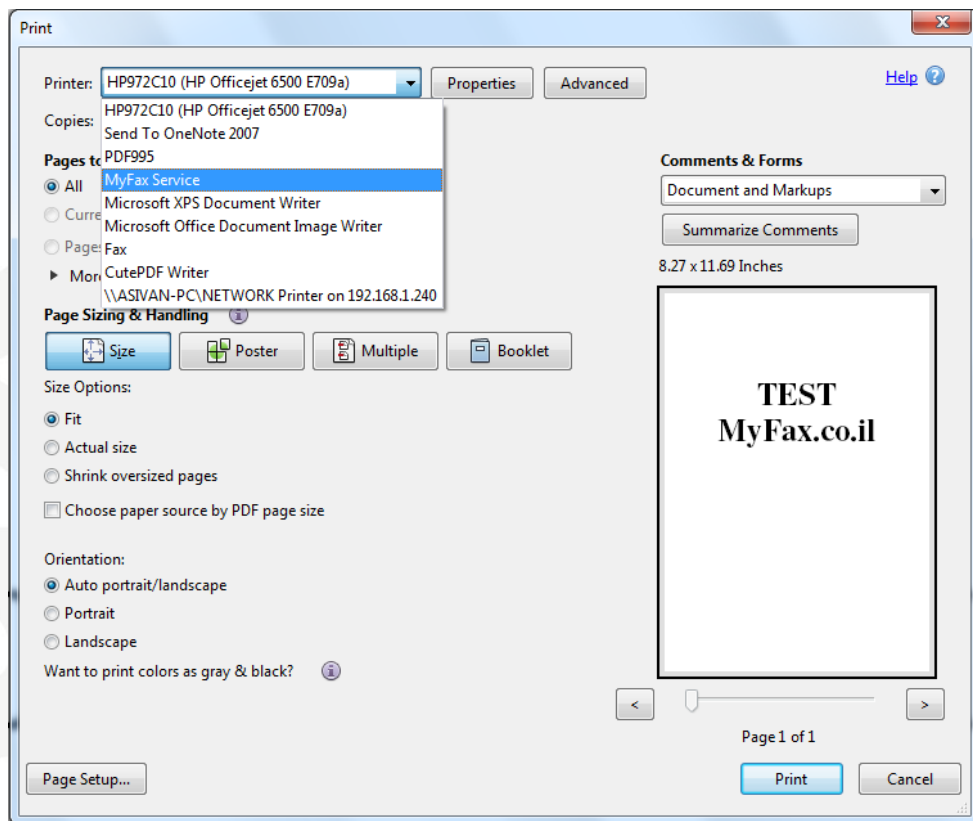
Print

Printer: HP972C10 (HP Officejet 6500 E709a)
Properties
Advanced
Help

HP972C10 (HP Officejet 6500 E709a)
Send To OneNote 2007
PDF995
MyFax Service
Microsoft XPS Document Writer
Microsoft Office Document Image Writer
Fax
CutePDF Writer
\\ASIVAN-PC\NETWORK Printer on 192.168.1.240

Copies:

Pages to
All
Curre
Pages
More

Page Sizing & Handling

Size
Poster
Multiple
Booklet

Size Options:
Fit
Actual size
Shrink oversized pages
Choose paper source by PDF page size

Orientation:
Auto portrait/landscape
Portrait
Landscape

Want to print colors as gray & black?

Comments & Forms
Document and Markups
Summarize Comments
8.27 x 11.69 Inches

TEST
MyFax.co.il

<
>
Page 1 of 1

Page Setup...
Print
Cancel